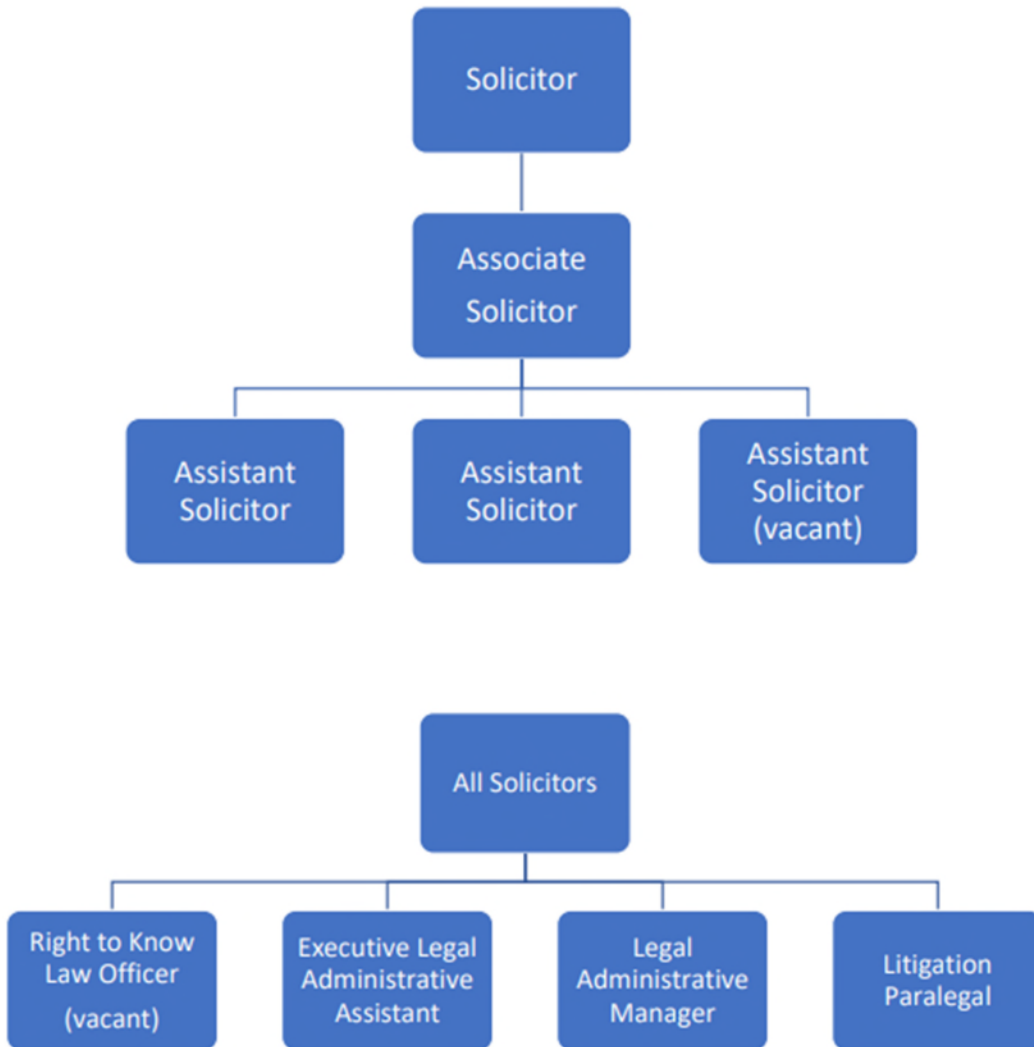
Solicitor

Associate Solicitor

Assistant Solicitor

Assistant Solicitor

Assistant Solicitor (vacant)

All Solicitors

Right to Know Law Officer (vacant)

Executive Legal Administrative Assistant

Legal Administrative Manager

Litigation Paralegal